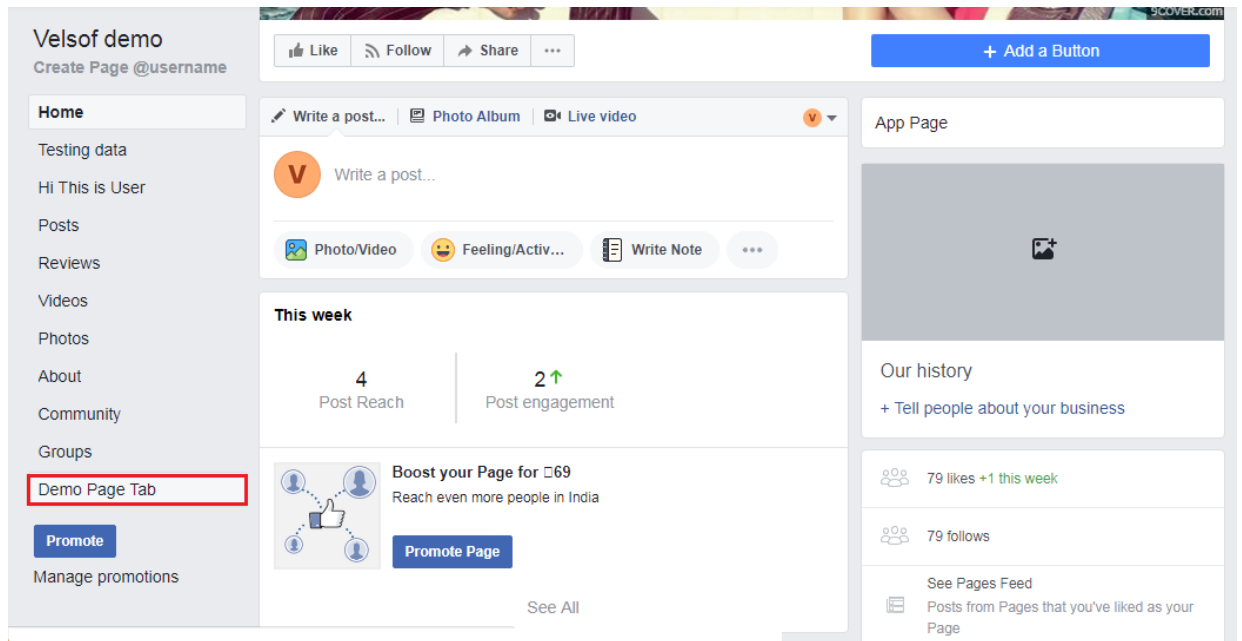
9COVER.com

Velsof demo
Create Page @username

Home
Testing data
Hi This is User
Posts
Reviews
Videos
Photos
About
Community
Groups
Demo Page Tab

Promote
Manage promotions

Like
Follow
Share
···

+ Add a Button

Write a post...
Photo Album
Live video
V

V
Write a post...

Photo/Video
Feeling/Activ...
Write Note
•••

This week

4
Post Reach

2
Post engagement

Boost your Page for ₹69
Reach even more people in India

Promote Page

See All

App Page

Our history
+ Tell people about your business

79 likes +1 this week

79 follows

See Pages Feed
Posts from Pages that you've liked as your Page